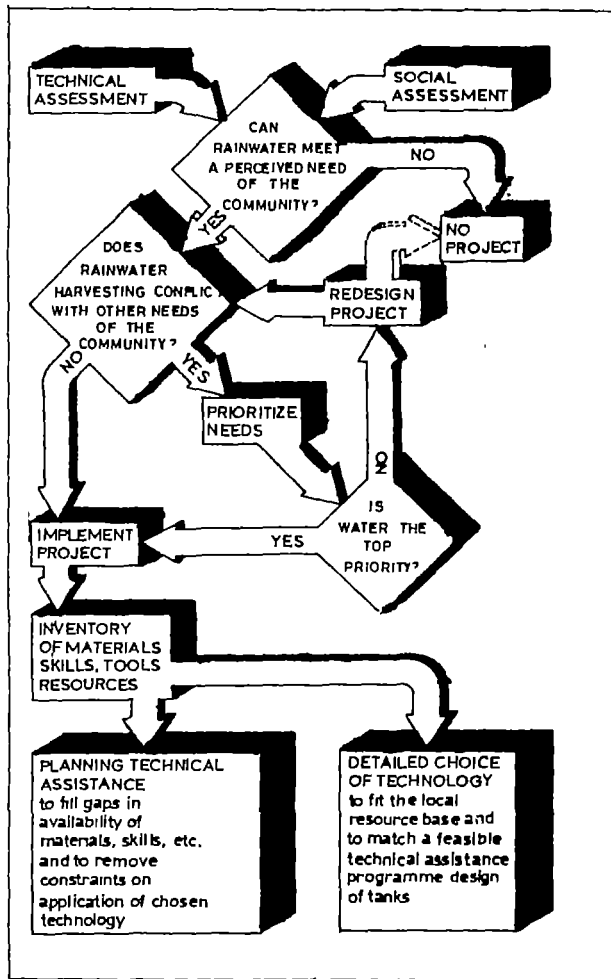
TECHNICAL ASSESSMENT

SOCIAL ASSESSMENT

CAN RAINWATER MEET A PERCEIVED NEED OF THE COMMUNITY?

NO

YES

NO PROJECT

DOES RAINWATER HARVESTING CONFLIC WITH OTHER NEEDS OF THE COMMUNITY?

REDESIGN PROJECT

NO

YES

PRIORITIZE NEEDS

NO

IS WATER THE TOP PRIORITY?

YES

IMPLEMENT PROJECT

INVENTORY OF MATERIALS SKILLS, TOOLS RESOURCES

PLANNING TECHNICAL ASSISTANCE to fill gaps in availability of materials, skills, etc. and to remove constraints on application of chosen technology

DETAILED CHOICE OF TECHNOLOGY to fit the local resource base and to match a feasible technical assistance programme design of tanks